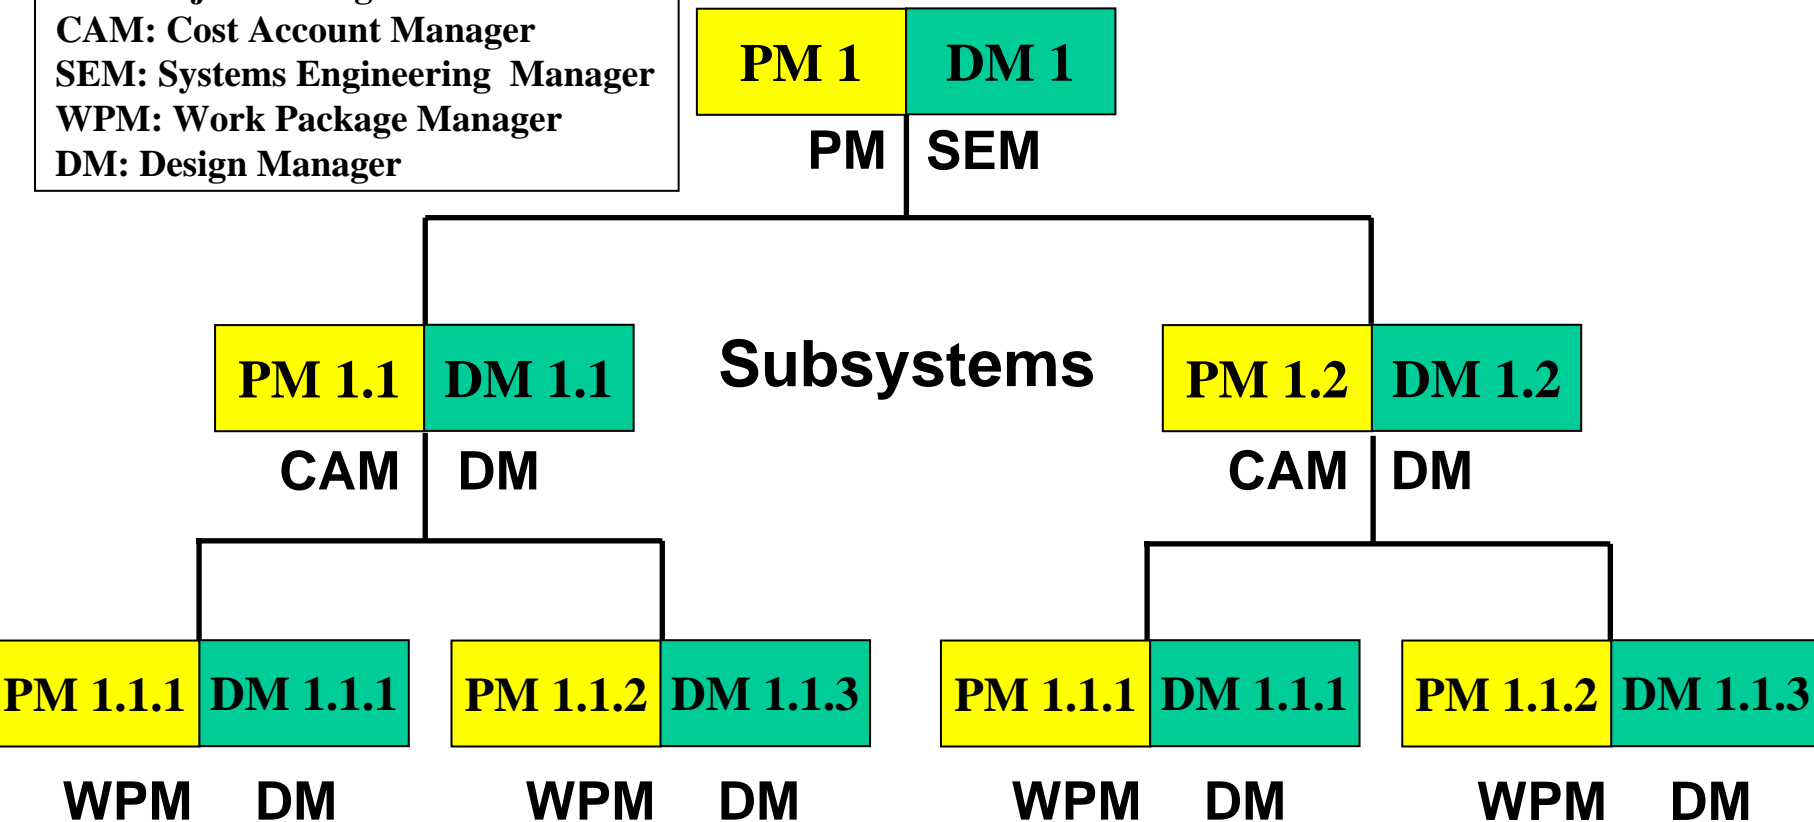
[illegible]
CAM: Cost Account Manager
SEM: Systems Engineering Manager
WPM: Work Package Manager
DM: Design Manager

PM 1 DM 1
PM SEM

Subsystems

PM 1.1 DM 1.1
CAM DM

PM 1.2 DM 1.2
CAM DM

PM 1.1.1 DM 1.1.1
WPM DM

PM 1.1.2 DM 1.1.3
WPM DM

PM 1.1.1 DM 1.1.1
WPM DM

PM 1.1.2 DM 1.1.3
WPM DM